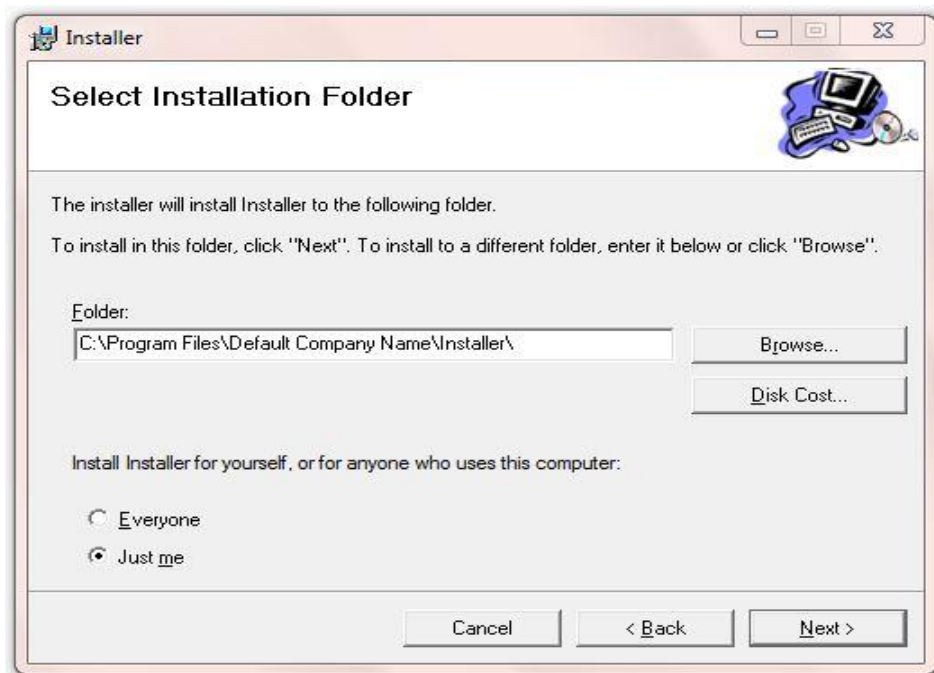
Installer

Select Installation Folder

The installer will install Installer to the following folder.

To install in this folder, click "Next". To install to a different folder, enter it below or click "Browse".

Folder:

C:\Program Files\Default Company Name\Installer\

Browse...

Disk Cost...

Install Installer for yourself, or for anyone who uses this computer:

Everyone

Just me

Cancel

< Back

Next >